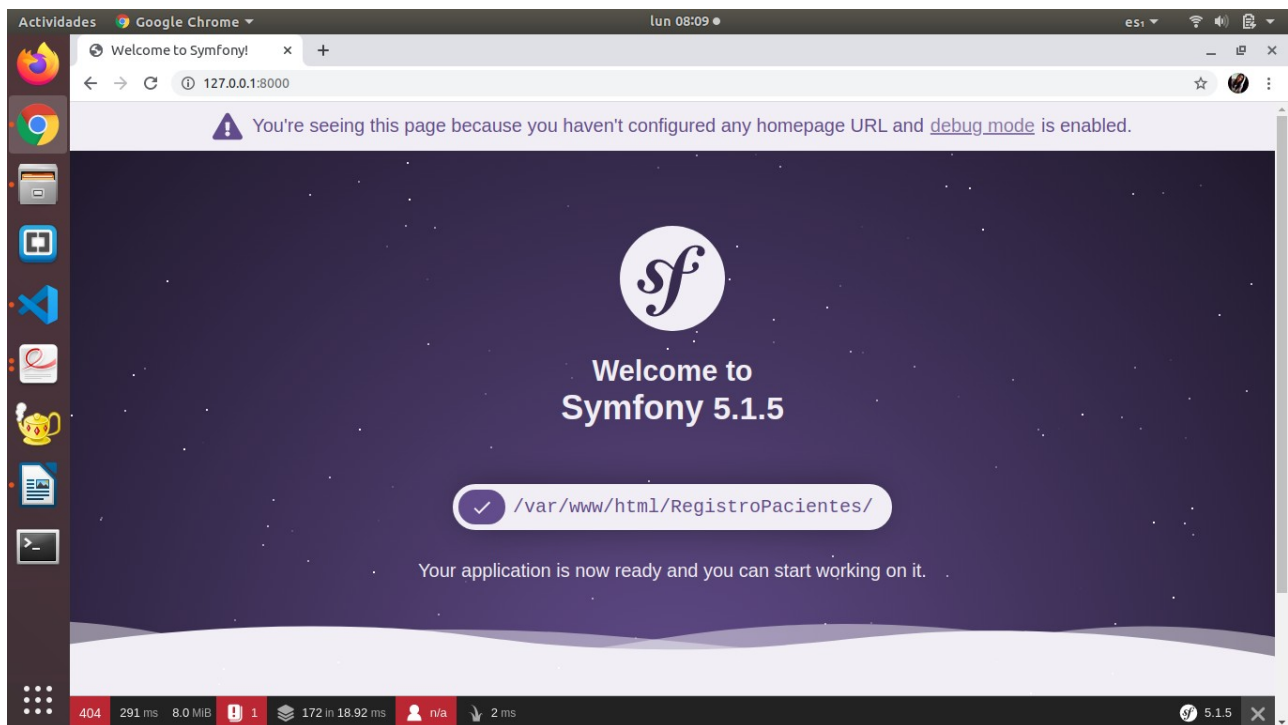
Actividades Google Chrome ▾ lun 08:09 ● es₁ ▾

Welcome to Symfony! × +

127.0.0.1:8000

You're seeing this page because you haven't configured any homepage URL and debug mode is enabled.

sf

Welcome to Symfony 5.1.5

/var/www/html/RegistroPacientes/

Your application is now ready and you can start working on it.

404 291 ms 8.0 MiB 1 172 in 18.92 ms n/a 2 ms 5.1.5